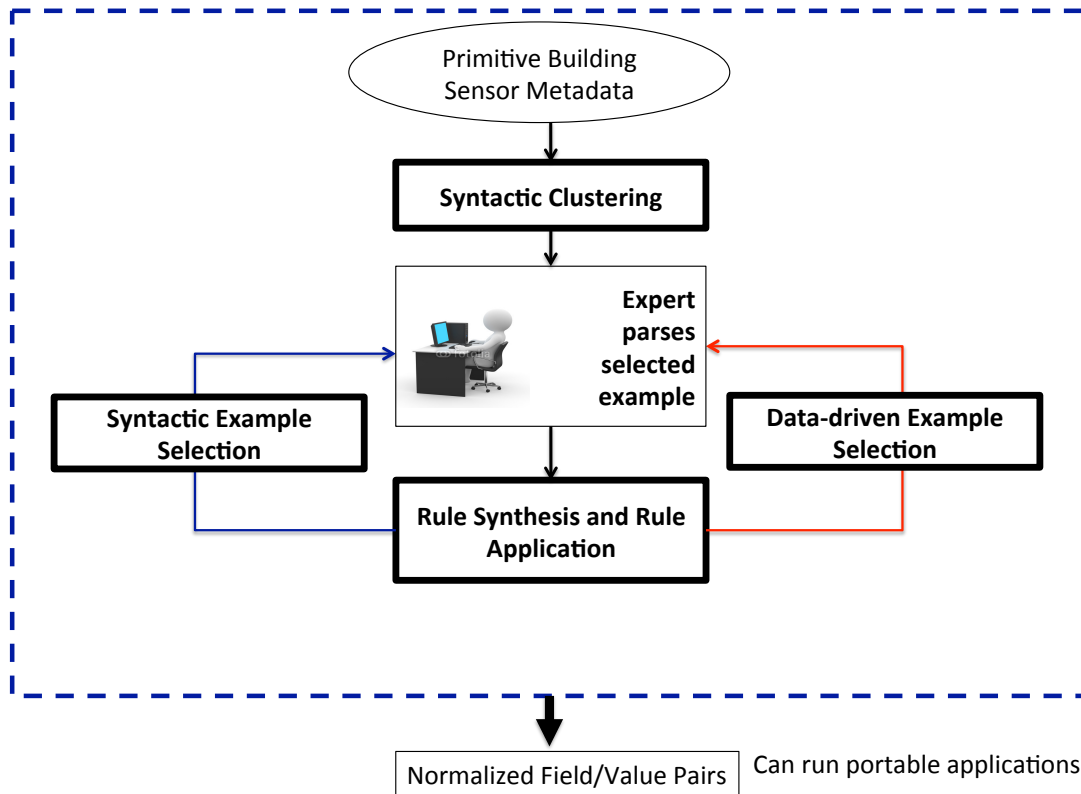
Primitive Building Sensor Metadata

Syntactic Clustering

Expert parses selected example

Syntactic Example Selection

Data-driven Example Selection

Rule Synthesis and Rule Application

Normalized Field/Value Pairs

Can run portable applications